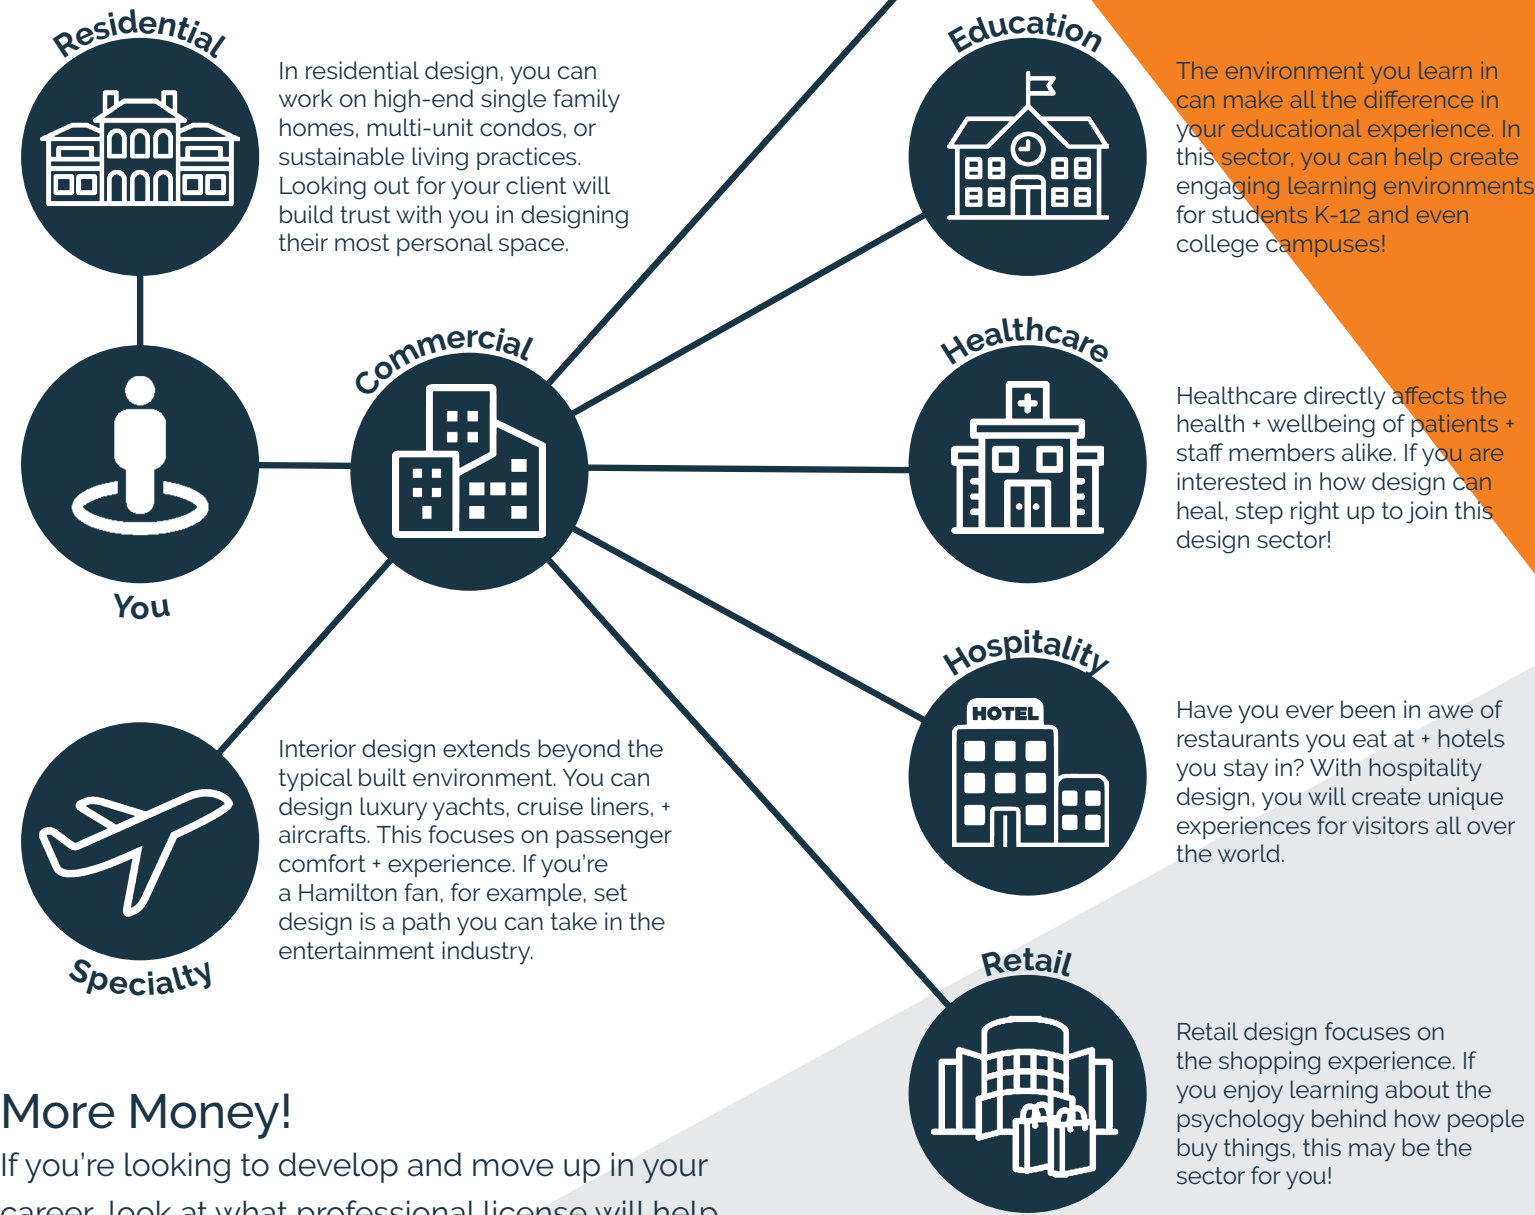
Residential

In residential design, you can work on high-end single family homes, multi-unit condos, or sustainable living practices. Looking out for your client will build trust with you in designing their most personal space.

Education

The environment you learn in can make all the difference in your educational experience. In this sector, you can help create engaging learning environments for students K-12 and even college campuses!

Commercial

You

Healthcare

Healthcare directly affects the health + wellbeing of patients + staff members alike. If you are interested in how design can heal, step right up to join this design sector!

Hospitality

HOTEL

Have you ever been in awe of restaurants you eat at + hotels you stay in? With hospitality design, you will create unique experiences for visitors all over the world.

Interior design extends beyond the typical built environment. You can design luxury yachts, cruise liners, + aircrafts. This focuses on passenger comfort + experience. If you're a Hamilton fan, for example, set design is a path you can take in the entertainment industry.

Specialty

Retail

Retail design focuses on the shopping experience. If you enjoy learning about the psychology behind how people buy things, this may be the sector for you!

More Money!

If you're looking to develop and move up in your career, look at what professional license will help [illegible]